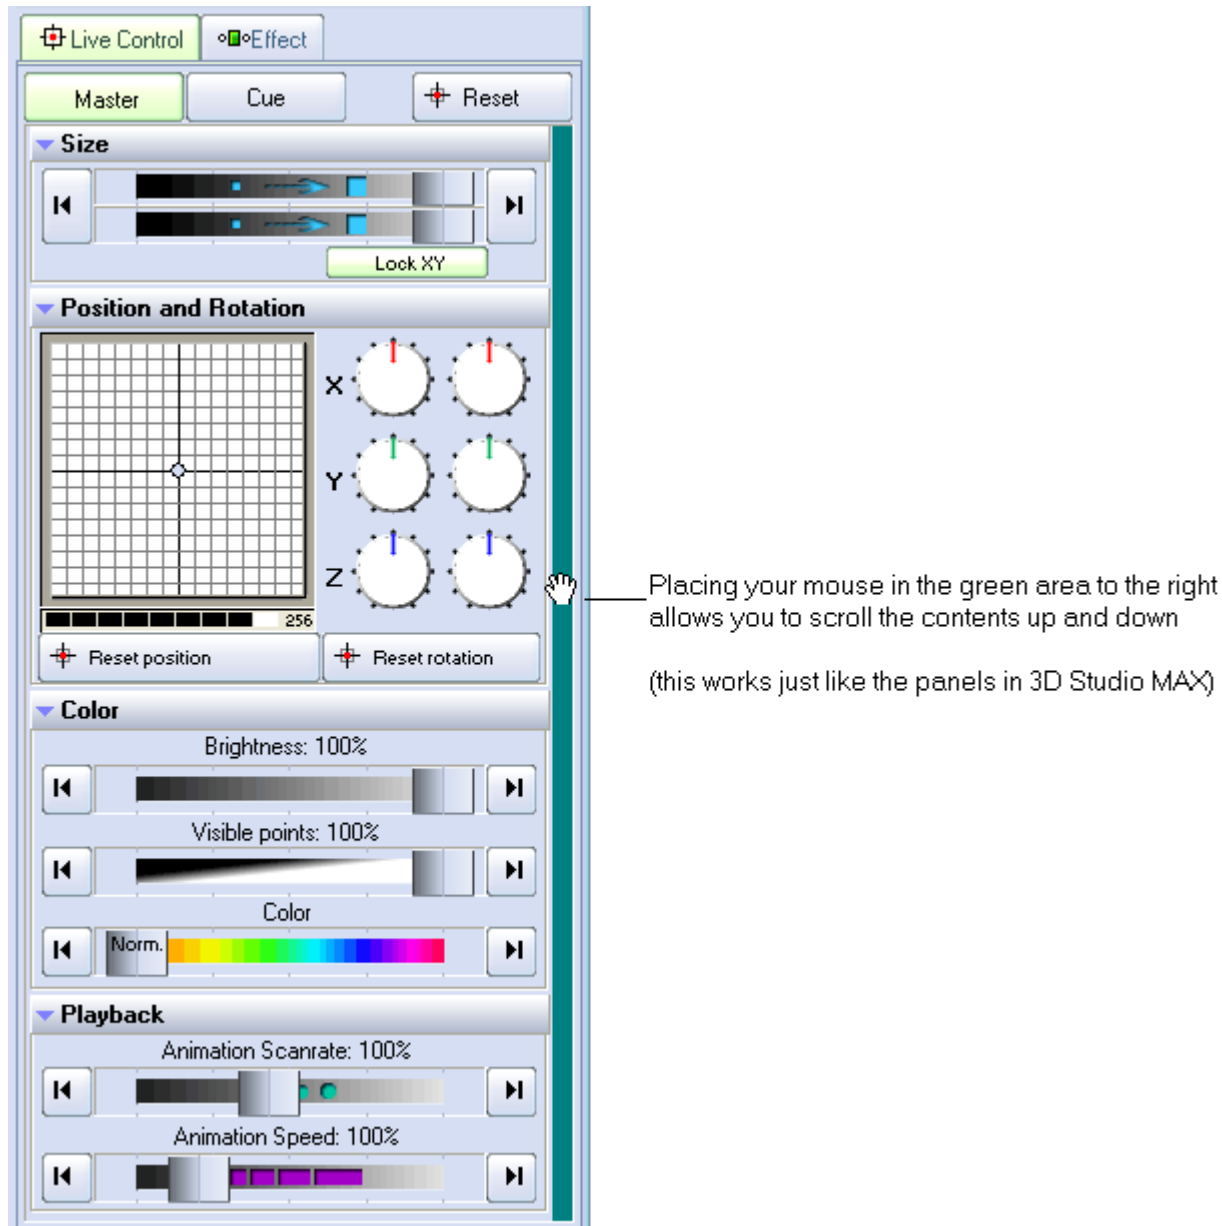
Live Control
Effect
Master
Cue
Reset
Size
Lock XY
Position and Rotation
X
Y
Z
256
Reset position
Reset rotation
Color
Brightness: 100%
Visible points: 100%
Color
Norm.
Playback
Animation Scanrate: 100%
Animation Speed: 100%

Placing your mouse in the green area to the right allows you to scroll the contents up and down

(this works just like the panels in 3D Studio MAX)